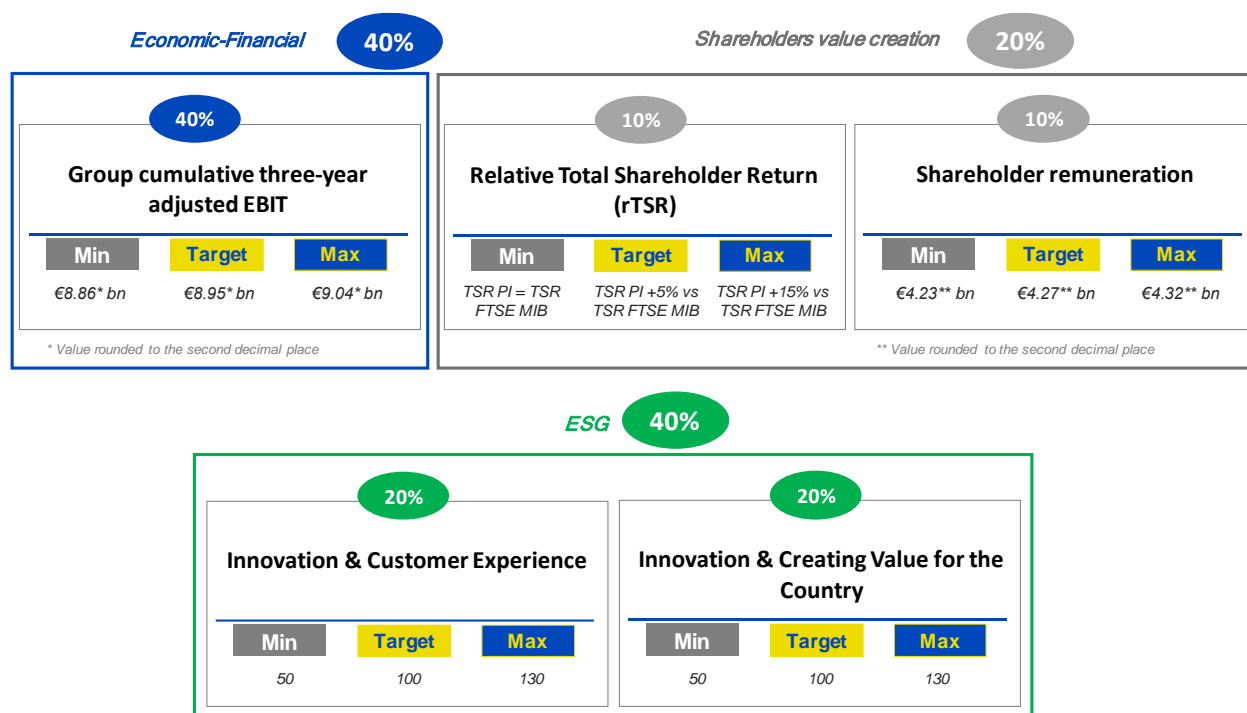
Economic-Financial 40%

40%

Group cumulative three-year adjusted EBIT

| Min | Target | Max |
|---|---|---|
| €8.86* bn | €8.95* bn | €9.04* bn |

* Value rounded to the second decimal place

Shareholders value creation 20%

10%

Relative Total Shareholder Return (rTSR)

| Min | Target | Max |
|---|---|---|
| TSR PI = TSR FTSE MIB | TSR PI +5% vs TSR FTSE MIB | TSR PI +15% vs TSR FTSE MIB |

10%

Shareholder remuneration

| Min | Target | Max |
|---|---|---|
| €4.23** bn | €4.27** bn | €4.32** bn |

** Value rounded to the second decimal place

ESG 40%

20%

Innovation & Customer Experience

| Min | Target | Max |
|---|---|---|
| 50 | 100 | 130 |

20%

Innovation & Creating Value for the Country

| Min | Target | Max |
|---|---|---|
| 50 | 100 | 130 |